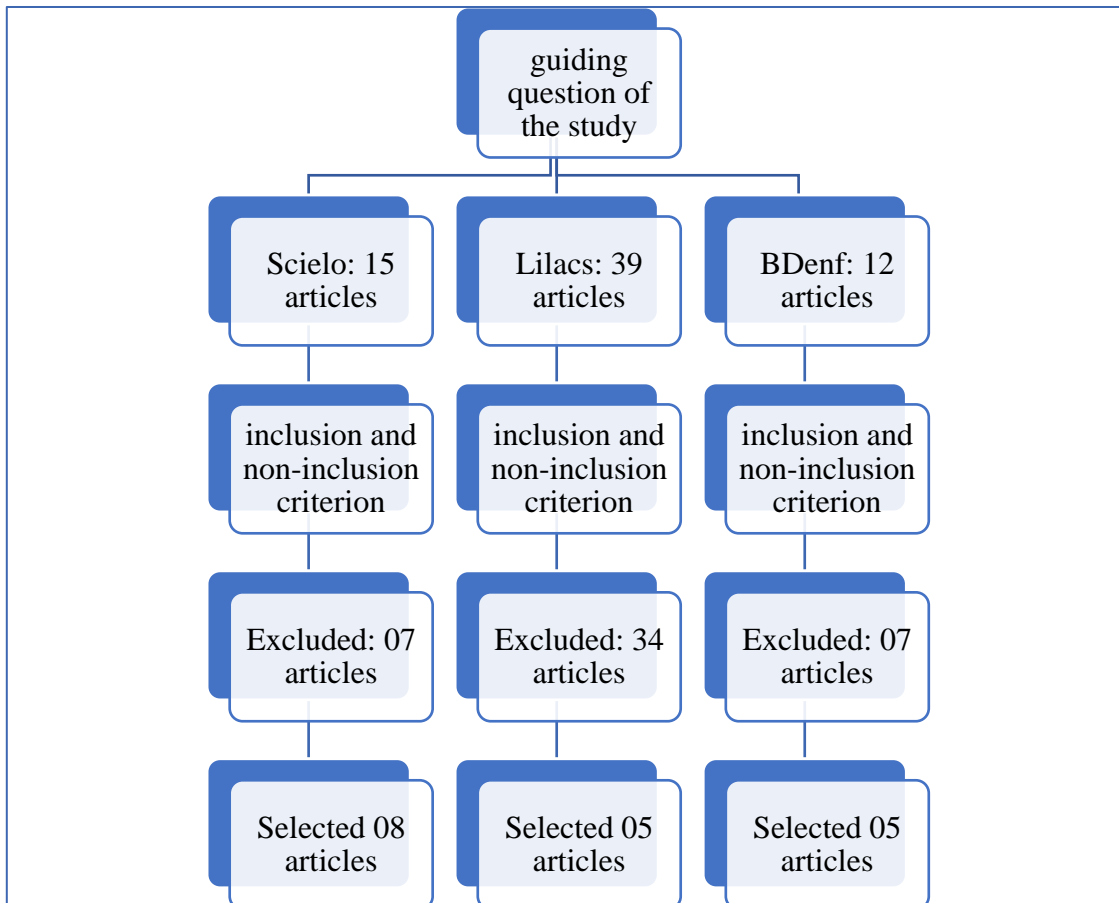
guiding question of the study

Scielo: 15 articles

Lilacs: 39 articles

BDenf: 12 articles

inclusion and non-inclusion criterion

inclusion and non-inclusion criterion

inclusion and non-inclusion criterion

Excluded: 07 articles

Excluded: 34 articles

Excluded: 07 articles

Selected 08 articles

Selected 05 articles

Selected 05 articles